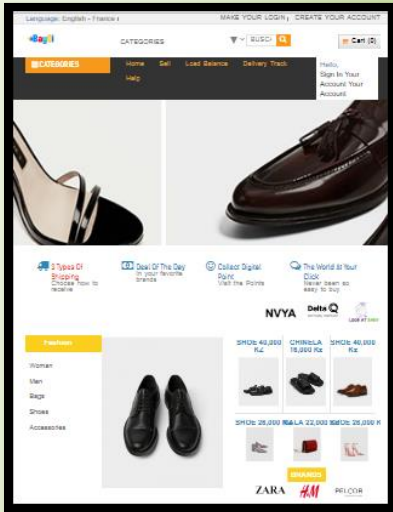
Language: English - Français

MAKE YOUR LOGIN | CREATE YOUR ACCOUNT

Bagli

CATEGORIES

BUSCI

Cart (0)

CATEGORIES

Home Sell Load Balance Delivery Track Help

Hello, Sign In Your Account Your Account

3 Types Of Shipping
Choose how to receive

Deal Of The Day
In your favorite brands

Collect Digital Point
Visit the Points

The World at Your Click
Never been so easy to buy

NVYA

Delta Q

Fashion

Women

Men

Bags

Shoes

Accessories

SHOE 40,000 Kz

CHINELA 18,000 Kz

SHOE 40,000 Kz

SHOE 26,000 Kz

BAG 22,000 Kz

SHOE 26,000 K

BRANDS

ZARA

H&M

PELCOR